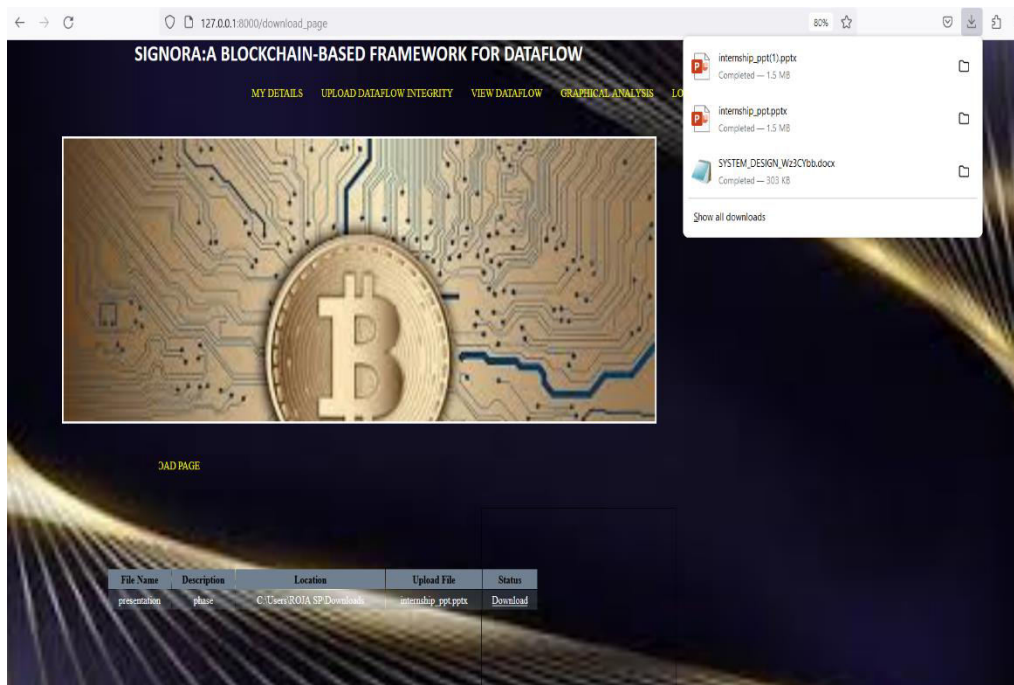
127.0.0.1:8000/download_page

80%

SIGNORA:A BLOCKCHAIN-BASED FRAMEWORK FOR DATAFLOW

MY DETAILS UPLOAD DATAFLOW INTEGRITY VIEW DATAFLOW GRAPHICAL ANALYSIS LO

internship_ppt(1).pptx
Completed — 1.5 MB

internship_ppt.pptx
Completed — 1.5 MB

SYSTEM_DESIGN_Wz3CYbb.docx
Completed — 303 KB

Show all downloads

OAD PAGE

| File Name | Description | Location | Upload File | Status |
|---|---|---|---|---|
| presentation | phase | C:\Users\ROJA SP\Downloads | internship_ppt.pptx | Download |